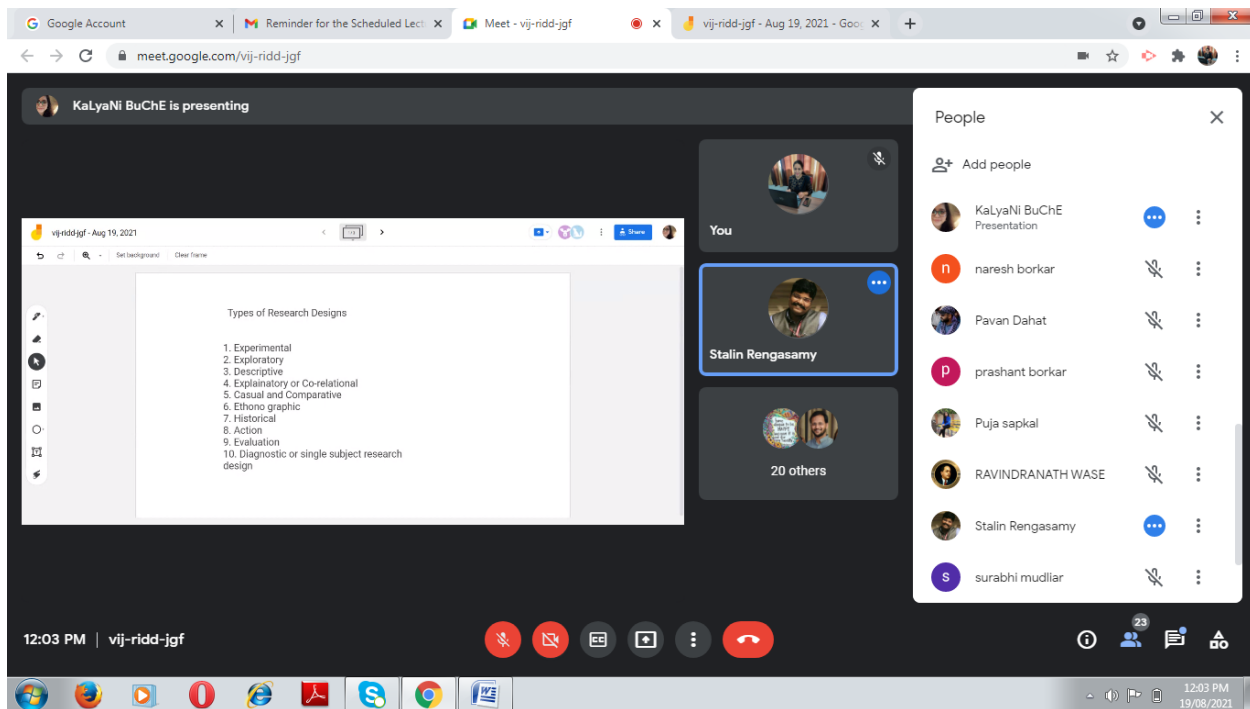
Google Account
Reminder for the Scheduled Lect
Meet - vij-ridd-jgf
vij-ridd-jgf - Aug 19, 2021 - Goo
meet.google.com/vij-ridd-jgf

KaLyaNi BuChE is presenting

vij-ridd-jgf - Aug 19, 2021
Share
Set background
Clear frame

Types of Research Designs

1. Experimental
2. Exploratory
3. Descriptive
4. Explainatory or Co-relational
5. Casual and Comparative
6. Ethono graphic
7. Historical
8. Action
9. Evaluation
10. Diagnostic or single subject research design

You
Stalin Rengasamy
20 others

People
Add people
KaLyaNi BuChE
Presentation
naresh borkar
Pavan Dahat
prashant borkar
Puja sapkal
RAVINDRANATH WASE
Stalin Rengasamy
surabhi mudliar

12:03 PM | vij-ridd-jgf
23

12:03 PM
19/08/2021